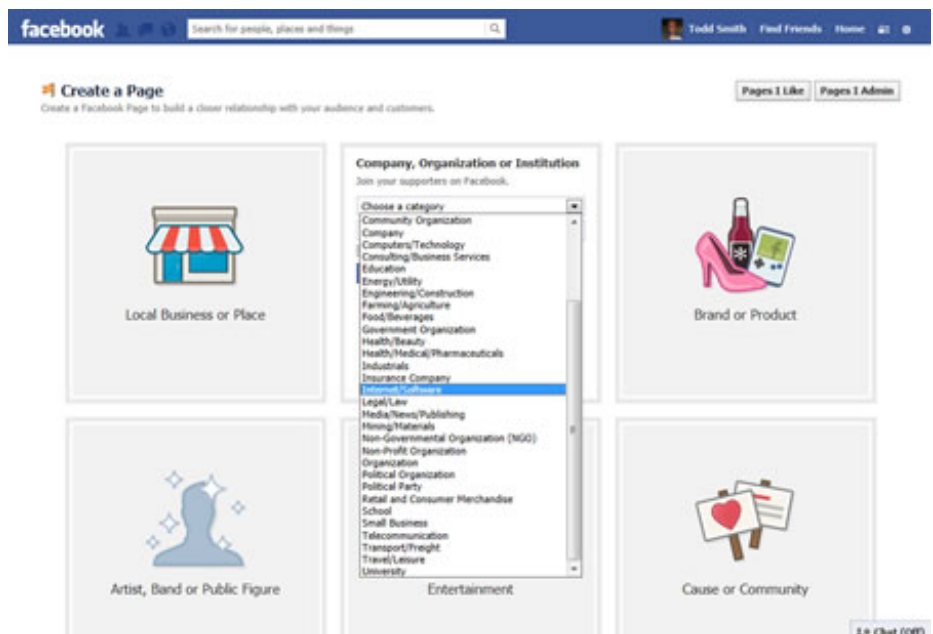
facebook

Search for people, places and things

Todd Smith Find Friends Home

Create a Page

Create a Facebook Page to build a closer relationship with your audience and customers.

Pages I Like

Pages I Admin

Local Business or Place

Company, Organization or Institution

Join your supporters on Facebook.

Choose a category

Community Organization
Company
Computers/Technology
Consulting/Business Services
Education
Energy/Utility
Engineering/Construction
Farming/Agriculture
Food/Beverages
Government Organization
Health/Beauty
Health/Medical/Pharmaceuticals
Industrials
Insurance Company
Internet/Software
Legal/Law
Media/News/Publishing
Mining/Materials
Non-Governmental Organization (NGO)
Non-Profit Organization
Organization
Political Organization
Political Party
Retail and Consumer Merchandise
School
Small Business
Telecommunication
Transport/Freight
Travel/Leisure
University

Brand or Product

Artist, Band or Public Figure

Entertainment

Cause or Community

Chat (Off)